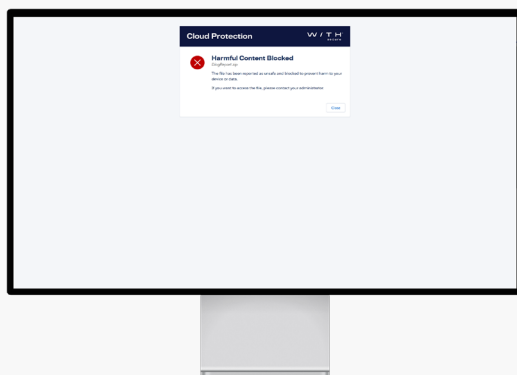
Cloud Protection

W/TH secure

Harmful Content Blocked

DingReport.zip

The file has been reported as unsafe and blocked to prevent harm to your device or data.

If you need to access the file, please contact your administrator.

Close